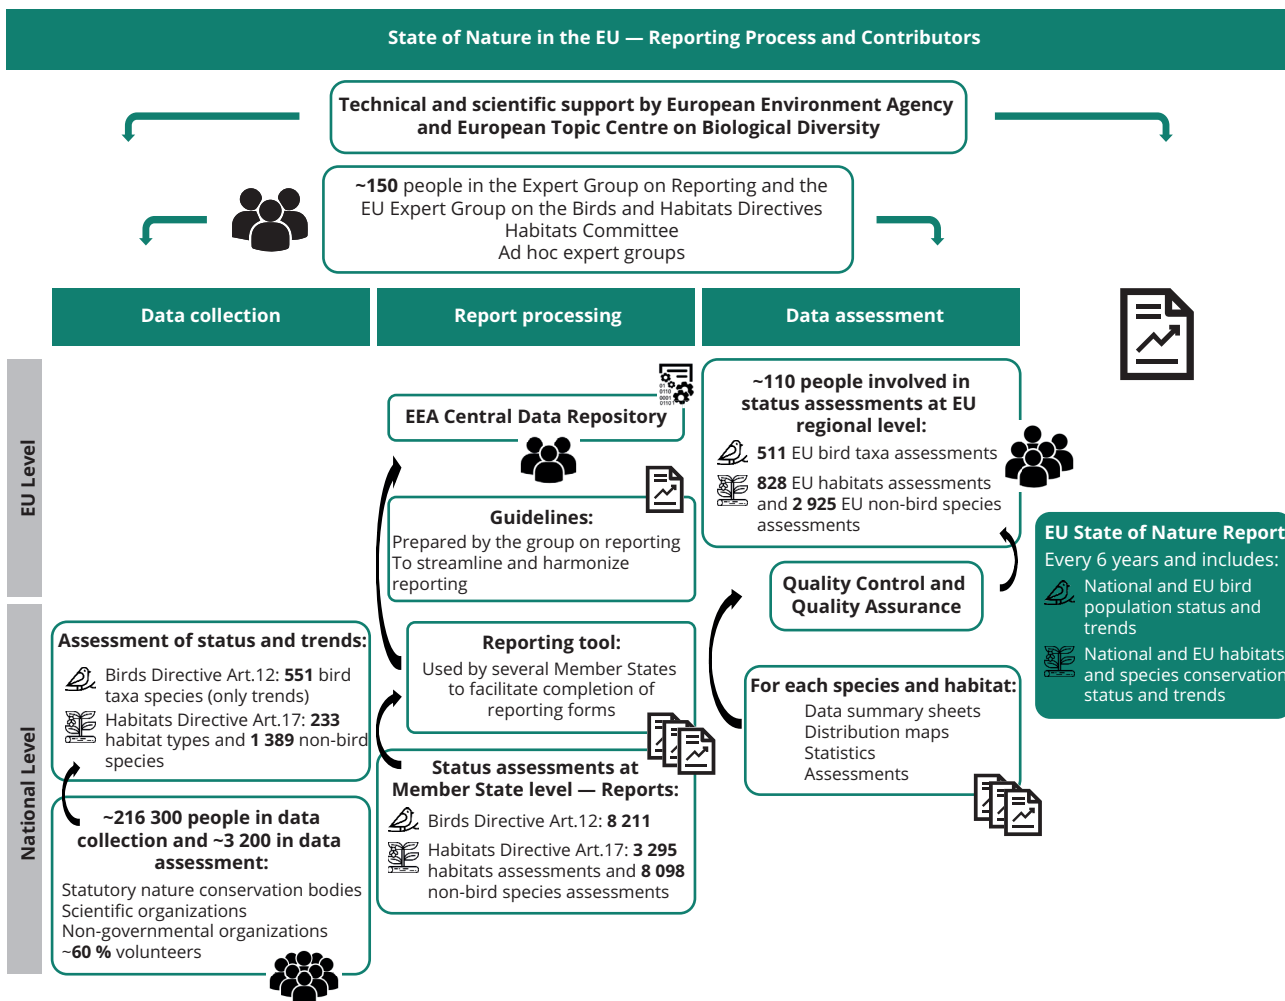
State of Nature in the EU — Reporting Process and Contributors

Technical and scientific support by European Environment Agency and European Topic Centre on Biological Diversity

~150 people in the Expert Group on Reporting and the EU Expert Group on the Birds and Habitats Directives Habitats Committee Ad hoc expert groups

Data collection

Report processing

Data assessment

EU Level

National Level

EEA Central Data Repository

0110 0001 0110

Guidelines:
Prepared by the group on reporting
To streamline and harmonize reporting

~110 people involved in status assessments at EU regional level:
511 EU bird taxa assessments
828 EU habitats assessments and 2 925 EU non-bird species assessments

EU State of Nature Report
Every 6 years and includes:
National and EU bird population status and trends
National and EU habitats and species conservation status and trends

Quality Control and Quality Assurance

Assessment of status and trends:
Birds Directive Art.12: 551 bird taxa species (only trends)
Habitats Directive Art.17: 233 habitat types and 1 389 non-bird species

Reporting tool:
Used by several Member States to facilitate completion of reporting forms

For each species and habitat:
Data summary sheets
Distribution maps
Statistics
Assessments

Status assessments at Member State level — Reports:
Birds Directive Art.12: 8 211
Habitats Directive Art.17: 3 295 habitats assessments and 8 098 non-bird species assessments

~216 300 people in data collection and ~3 200 in data assessment:
Statutory nature conservation bodies
Scientific organizations
Non-governmental organizations
~60 % volunteers